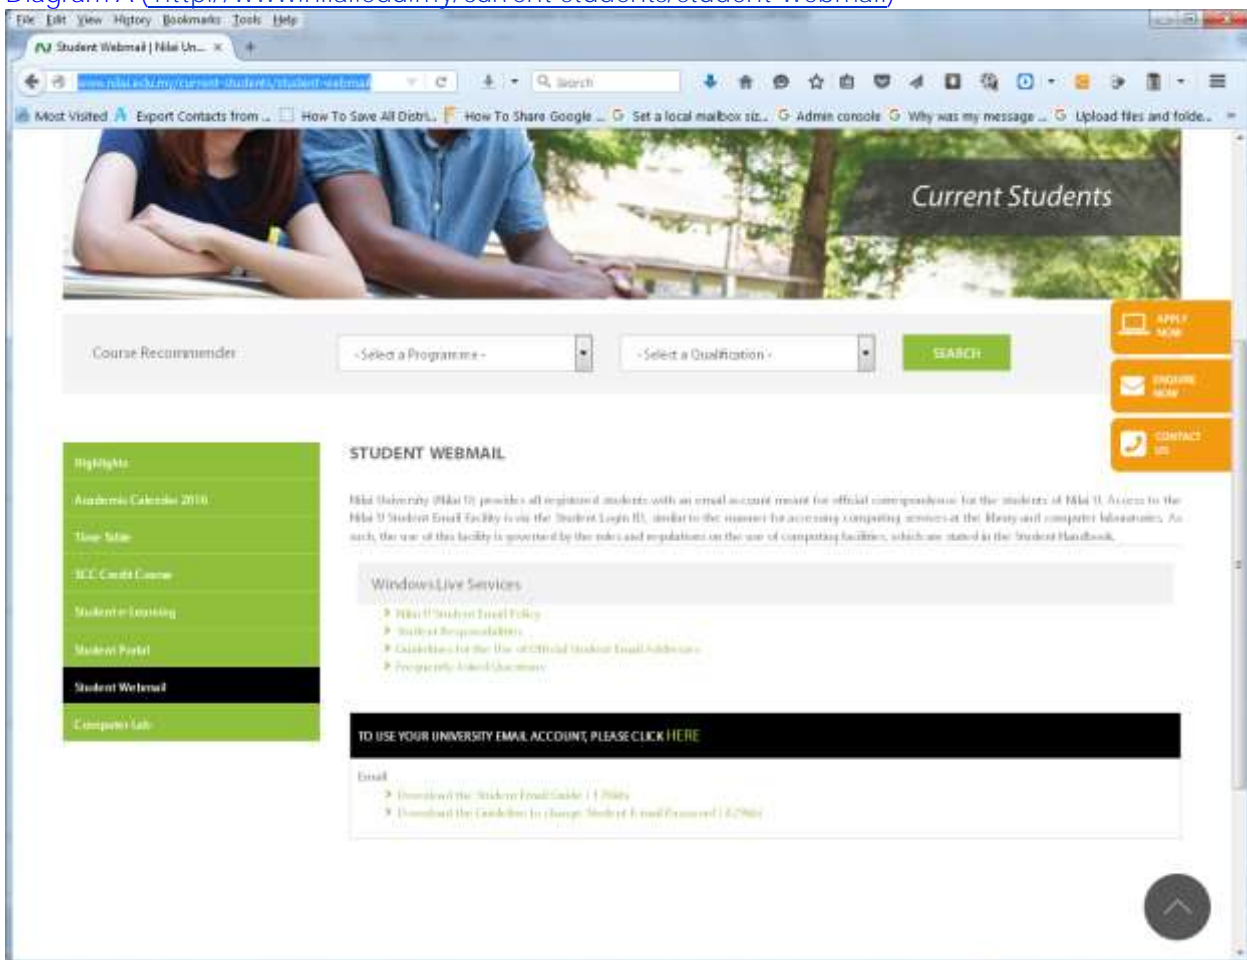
Diagram A (http://www.nilai.edu.my/current-students/student-webmail)

File Edit View History Bookmarks Tools Help

Student Webmail | Nilai Un... ×

www.nilai.edu.my/current-students/student-webmail

Search

Most Visited Export Contacts from ... How To Save All Distri... How To Share Google ... Set a local mailbox siz... Admin console Why was my message ... Upload files and folde...

Current Students

APPLY NOW

ENQUIRE NOW

CONTACT US

Course Recommender

- Select a Programme -

- Select a Qualification -

SEARCH

Highlights

Academic Calendar 2016

Time Table

SCC Credit Course

Student e-Learning

Student Portal

Student Webmail

Computer Lab

STUDENT WEBMAIL

Nilai University (Nilai U) provides all registered students with an email account meant for official correspondence for the students of Nilai U. Access to the Nilai U Student Email Facility is via the Student Login ID, similar to the manner for accessing computing services at the library and computer laboratories. As such, the use of this facility is governed by the rules and regulations on the use of computing facilities, which are stated in the Student Handbook.

Windows Live Services

Nilai U Student Email Policy

Student Responsibilities

Guidelines for the Use of Official Student Email Addresses

Frequently Asked Questions

TO USE YOUR UNIVERSITY EMAIL ACCOUNT, PLEASE CLICK HERE

Email

Download the Student Email Guide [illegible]

Download the Guideline to change Student E-mail Password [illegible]